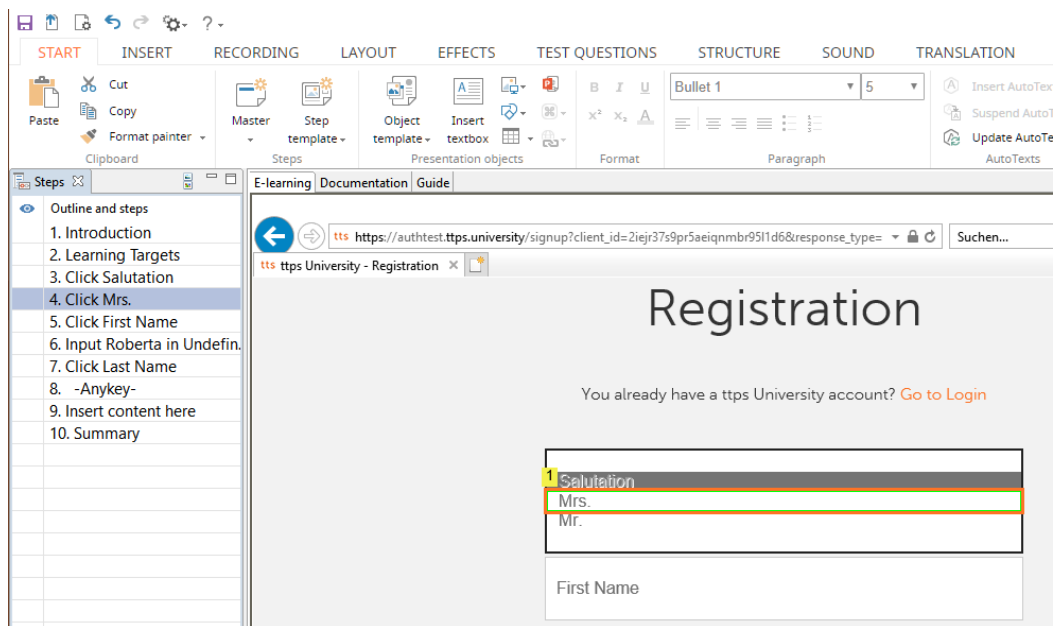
START INSERT RECORDING LAYOUT EFFECTS TEST QUESTIONS STRUCTURE SOUND TRANSLATION

Paste
Cut
Copy
Format painter
Clipboard

Master
Step template
Steps

Object template
Insert textbox
Presentation objects

Format

Bullet 1
5
Paragraph

Insert AutoTex
Suspend AutoT
Update AutoTe
AutoTexts

Steps

Outline and steps
1. Introduction
2. Learning Targets
3. Click Salutation
4. Click Mrs.
5. Click First Name
6. Input Roberta in Undefin.
7. Click Last Name
8. -Anykey-
9. Insert content here
10. Summary

E-learning | Documentation | Guide

https://authtest.ttps.university/signup?client_id=2iejr37s9pr5aeiqnmbr95l1d6&response_type=
Suchen...
ttps University - Registration

Registration

You already have a ttps University account? Go to Login

1 Salutation
Mrs.
Mr.

First Name